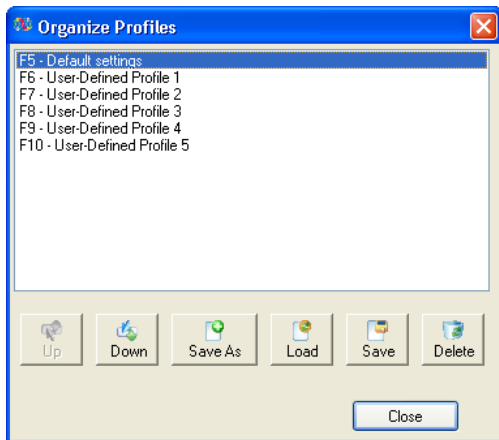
Organize Profiles

F5 - Default settings
F6 - User-Defined Profile 1
F7 - User-Defined Profile 2
F8 - User-Defined Profile 3
F9 - User-Defined Profile 4
F10 - User-Defined Profile 5

Up
Down
Save As
Load
Save
Delete

Close